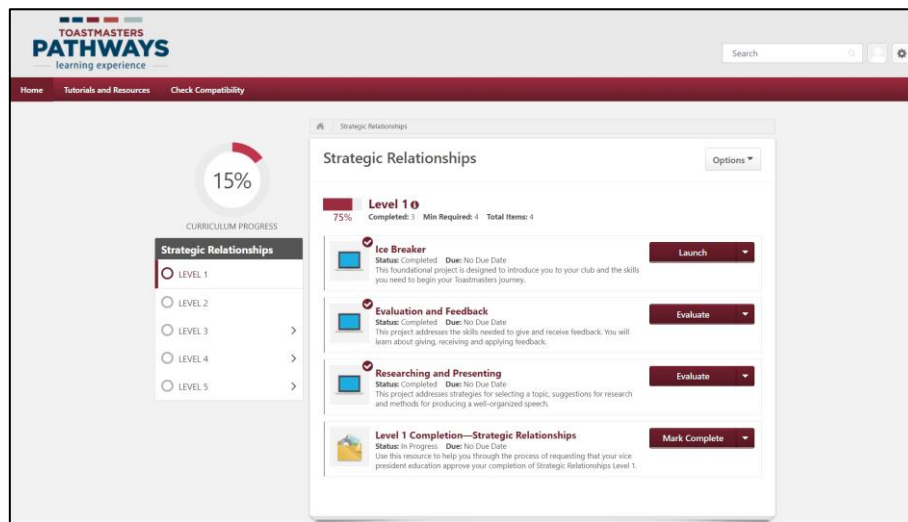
TOASTMASTERS
PATHWAYS
learning experience

Search

Home Tutorials and Resources Check Compatibility

Strategic Relationships

15%

CURRICULUM PROGRESS

Strategic Relationships

LEVEL 1

LEVEL 2

LEVEL 3

LEVEL 4

LEVEL 5

Strategic Relationships

Options

75%

Level 1

Completed: 3 Min Required: 4 Total Items: 4

Ice Breaker
Status: Completed Due: No Due Date
This foundational project is designed to introduce you to your club and the skills you need to begin your Toastmasters journey.

Launch

Evaluation and Feedback
Status: Completed Due: No Due Date
This project addresses the skills needed to give and receive feedback. You will learn about giving, receiving and applying feedback.

Evaluate

Researching and Presenting
Status: Completed Due: No Due Date
This project addresses strategies for selecting a topic, suggestions for research and methods for producing a well-organized speech.

Evaluate

Level 1 Completion—Strategic Relationships
Status: In Progress Due: No Due Date
Use this resource to help you through the process of requesting that your vice president education approve your completion of Strategic Relationships Level 1.

Mark Complete